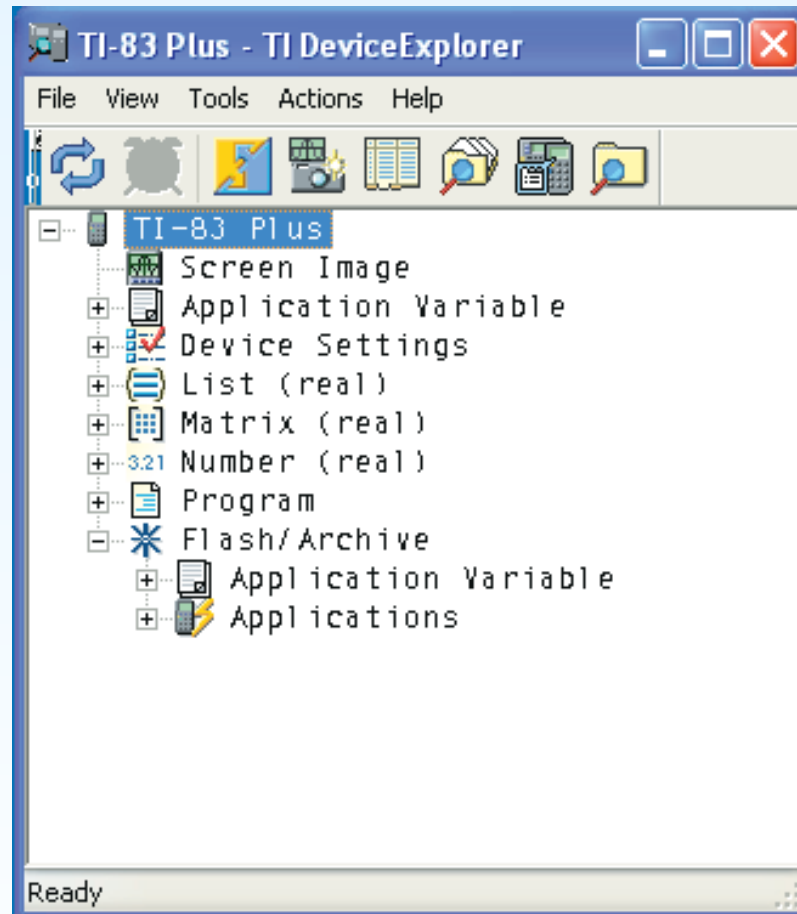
TI-83 Plus - TI DeviceExplorer

File View Tools Actions Help

TI-83 Plus
Screen Image
Application Variable
Device Settings
List (real)
Matrix (real)
3.21 Number (real)
Program
Flash/Archive
Application Variable
Applications

Ready